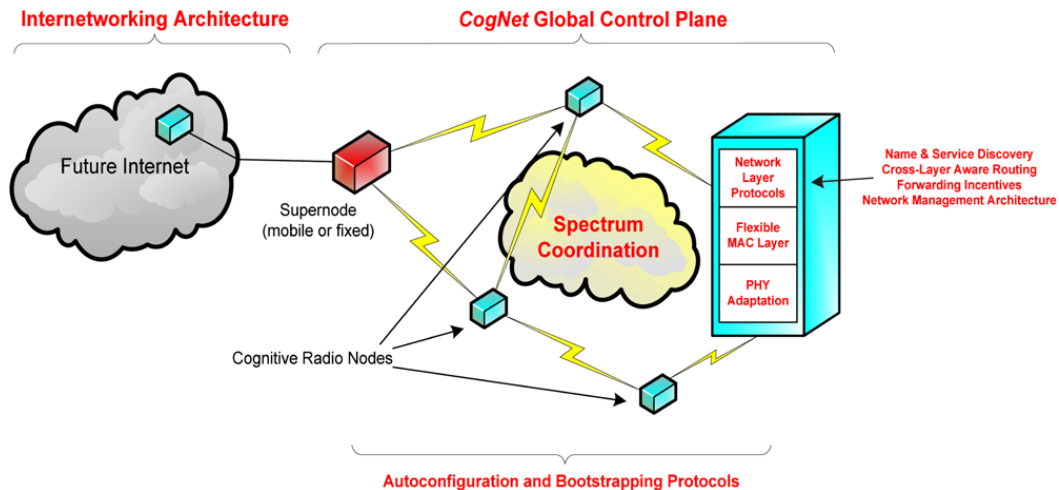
Internetworking Architecture

*CogNet* Global Control Plane

Future Internet

Supernode (mobile or fixed)

Spectrum Coordination

Network Layer Protocols

Flexible MAC Layer

PHY Adaptation

Name & Service Discovery
Cross-Layer Aware Routing
Forwarding Incentives
Network Management Architecture

Cognitive Radio Nodes

Autoconfiguration and Bootstrapping Protocols